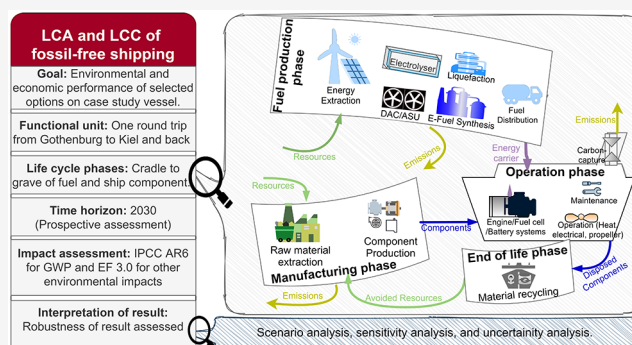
LCA and LCC of fossil-free shipping

Goal: Environmental and economic performance of selected options on case study vessel.

Functional unit: One round trip from Gothenburg to Kiel and back

Life cycle phases: Cradle to grave of fuel and ship components

Time horizon: 2030 (Prospective assessment)

Impact assessment: IPCC AR6 for GWP and EF 3.0 for other environmental impacts

Interpretation of result: Robustness of result assessed

Fuel production phase

Energy Extraction

Electrolyser

Liquefaction

DAC/ASU

E-Fuel Synthesis

Fuel Distribution

Emissions

Resources

Emissions

Energy carrier

Carbon capture

Operation phase

Engine/Fuel cell /Battery systems

Maintenance

Operation (Heat, electrical, propeller)

Resources

Raw material extraction

Component Production

Manufacturing phase

Components

End of life phase

Material recycling

Disposed Components

Emissions

Avoided Resources

Scenario analysis, sensitivity analysis, and uncertainty analysis.